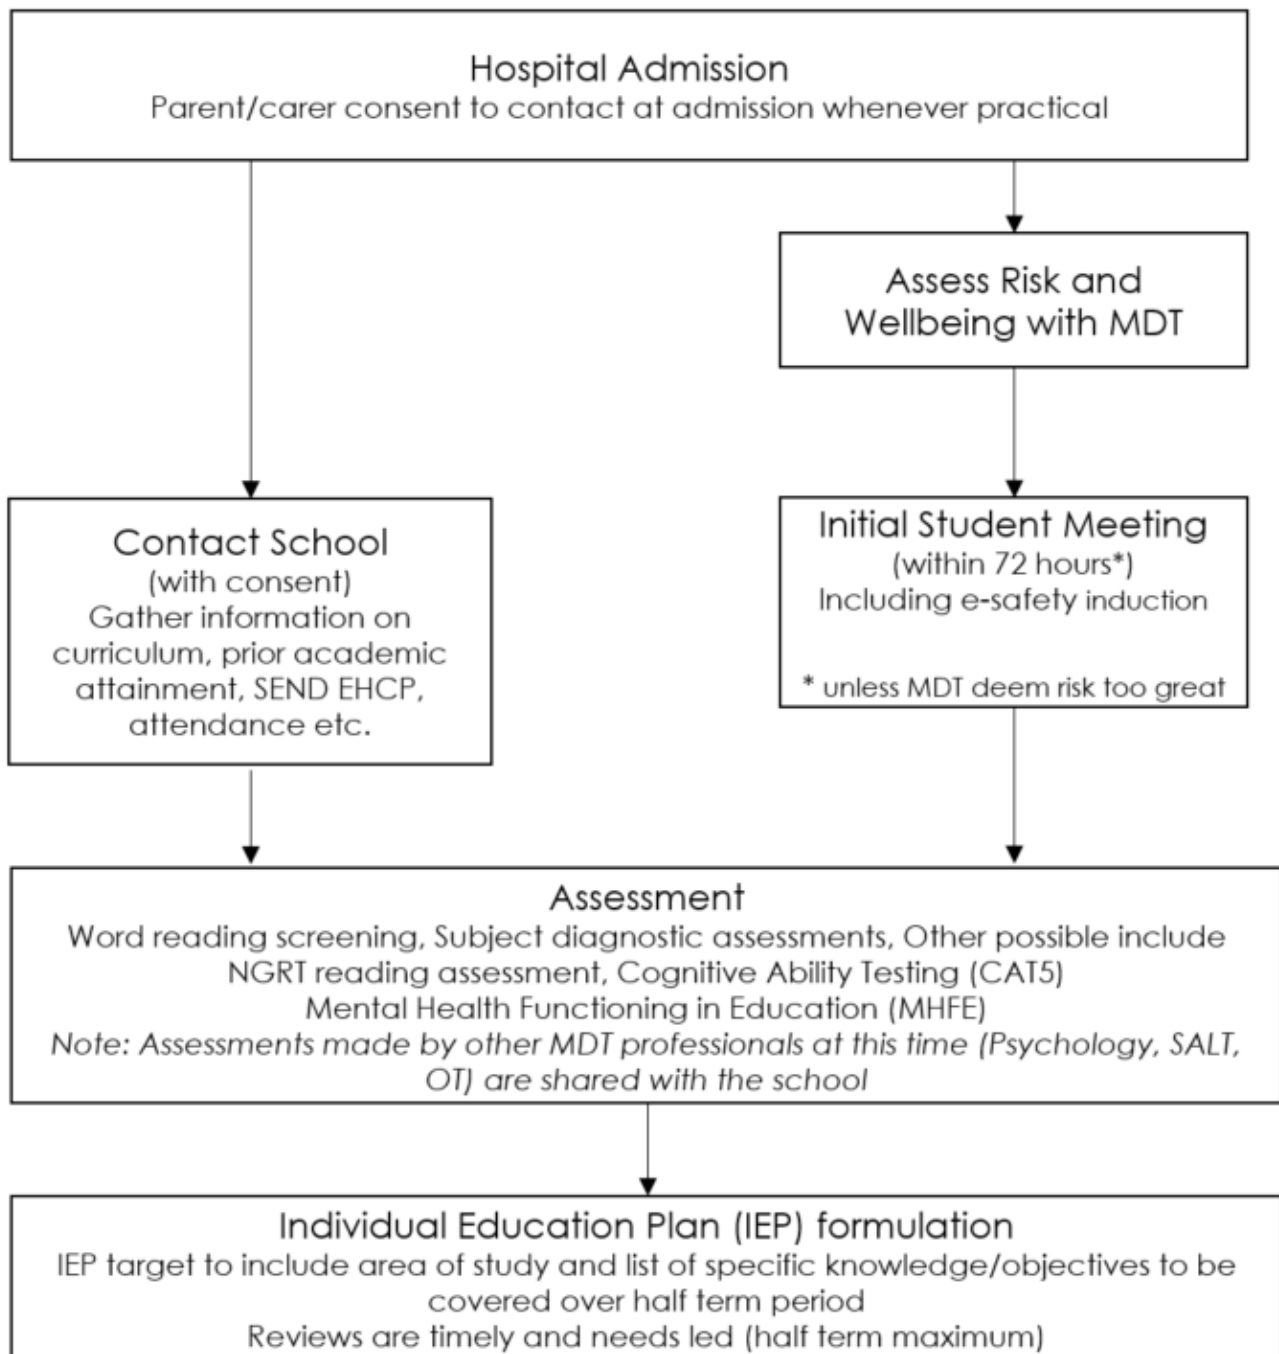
Hospital Admission
Parent/carer consent to contact at admission whenever practical

Contact School
(with consent)
Gather information on curriculum, prior academic attainment, SEND EHCP, attendance etc.

Assess Risk and Wellbeing with MDT

Initial Student Meeting
(within 72 hours*)
Including e-safety induction

* unless MDT deem risk too great

Assessment
Word reading screening, Subject diagnostic assessments, Other possible include NGRT reading assessment, Cognitive Ability Testing (CAT5)
Mental Health Functioning in Education (MHFE)
*Note: Assessments made by other MDT professionals at this time (Psychology, SALT, OT) are shared with the school*

Individual Education Plan (IEP) formulation
IEP target to include area of study and list of specific knowledge/objectives to be covered over half term period
Reviews are timely and needs led (half term maximum)